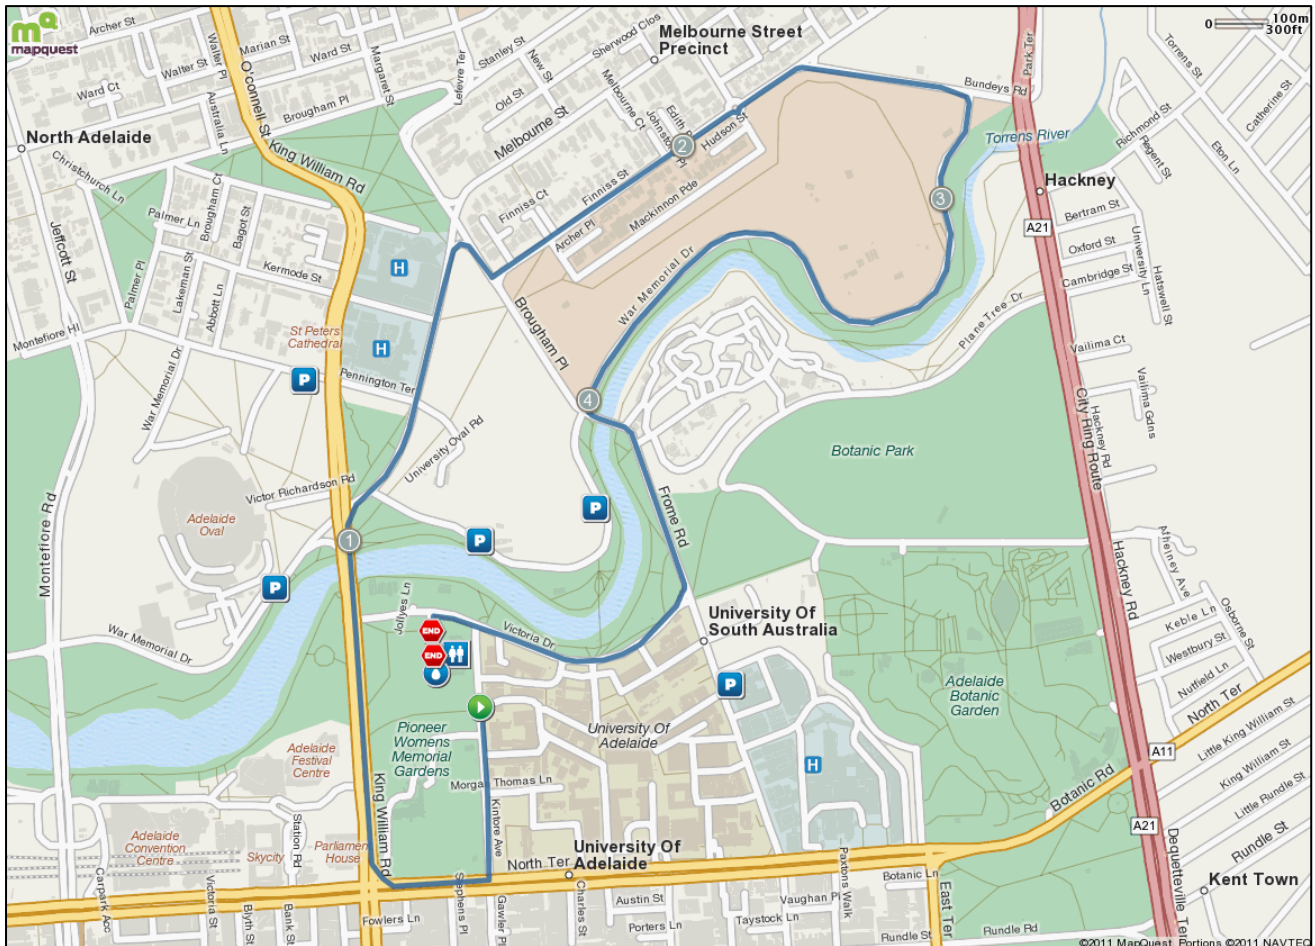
mapquest
Archer St
Marian St
Walter St
Ward St
Stanley St
Sherwood Clos
Melbourne Street Precinct
0 100m 300ft
Torrens St
Ward Ct
Old St
Melbourne St
Brougham Pl
Bundeys Rd
Park Ter
Richmond St
Catherine St
North Adelaide
O'connell St
King William Rd
Hudson St
Edith Pl
Johnston Pl
Torrens River
Regent St
Elon Ln
Christchurch Ln
Finniss St
Finniss Ct
Mackinnon Pde
Archer Pl
Hackney
Bertram St
Jeffcott St
Palmer Ln
Bagot St
Brougham Ct
A21
Oxford St
Cambridge St
University Ln
Hatswell St
Kermode St
War Memorial Dr
Palmer Pl
Lakeman St
Abbott Ln
Plane Tree Dr
Montefiore Hl
St Peters Cathedral
Brougham Pl
Vailima Ct
Pennington Ter
Vailima Gdns
War Memorial Dr
Hackney Rd
University Oval Rd
City Ring Route
Botanic Park
Victor Richardson Rd
Adelaide Oval
Frome Rd
Montefiore Rd
Athelney Ave
Jolleys Ln
University Of South Australia
Keble Ln
Osborne St
War Memorial Dr
Victoria Dr
Westbury St
END
END
Nutfield Ln
Adelaide Botanic Garden
North Ter
Pioneer Womens Memorial Gardens
University Of Adelaide
Little King William St
A11
Adelaide Festival Centre
King William St
Morgan Thomas Ln
Botanic Rd
Little Rundle St
Kintore Ave
Rundle St
Adelaide Convention Centre
Skycity
Parliament House
Station Rd
University Of Adelaide
A21
King William Rd
North Ter
Paxtons Walk
Botanic Ln
Dequetteville Ter
Kent Town
Carpark Acc
Victoria St
Stephens Pl
Gawler Pl
Charles St
Austin St
Vaughan Pl
East Ter
Blyth St
Bank St
Fowlers Ln
Porters Ln
Taystock Ln
Rundle St
Rundle Rd
©2011 MapQuest Portions ©2011 NAVTEQ
1
2
3
4